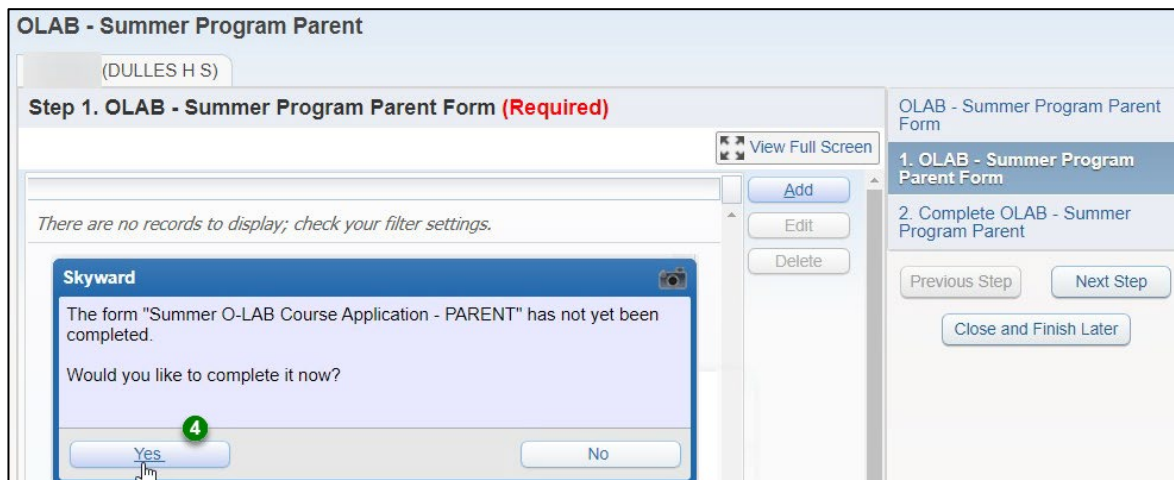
OLAB - Summer Program Parent

(DULLES H S)

Step 1. OLAB - Summer Program Parent Form (Required)

View Full Screen

There are no records to display; check your filter settings.

Add

Edit

Delete

Skyward

The form "Summer O-LAB Course Application - PARENT" has not yet been completed.

Would you like to complete it now?

4

Yes

No

OLAB - Summer Program Parent Form

1. OLAB - Summer Program Parent Form

2. Complete OLAB - Summer Program Parent

Previous Step

Next Step

Close and Finish Later